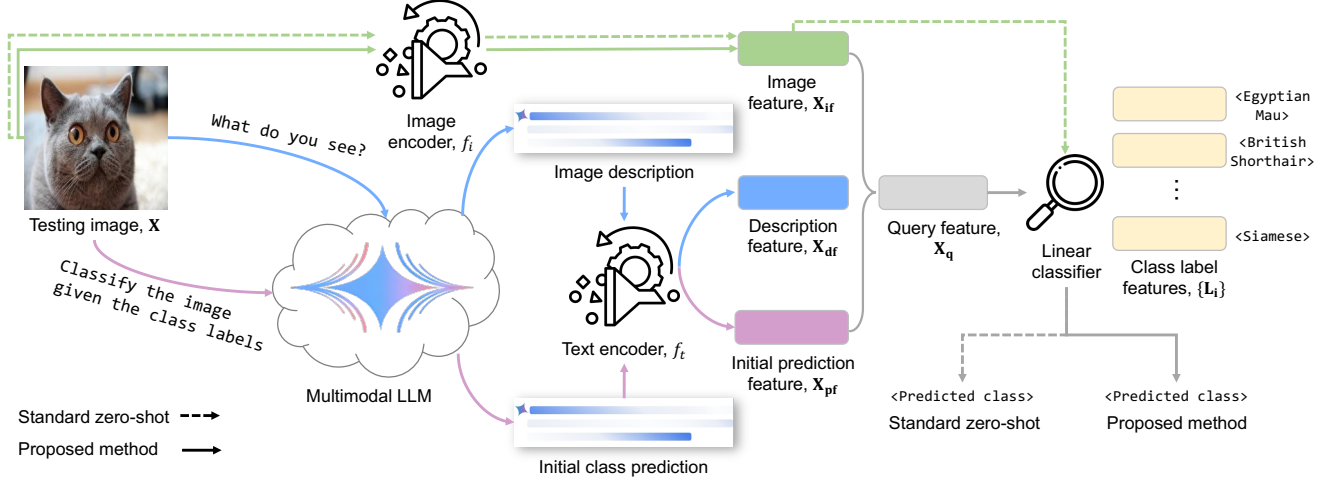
Image encoder, $f_i$

What do you see?

Testing image, $\mathbf{X}$

Classify the image given the class labels

Multimodal LLM

Image description

Text encoder, $f_t$

Initial class prediction

Image feature, $\mathbf{X_{if}}$

Description feature, $\mathbf{X_{df}}$

Initial prediction feature, $\mathbf{X_{pf}}$

Query feature, $\mathbf{X_q}$

Linear classifier

<Egyptian Mau>

<British Shorthair>

⋮

<Siamese>

Class label features, $\{\mathbf{L_i}\}$

<Predicted class>
Standard zero-shot

<Predicted class>
Proposed method

Standard zero-shot

Proposed method